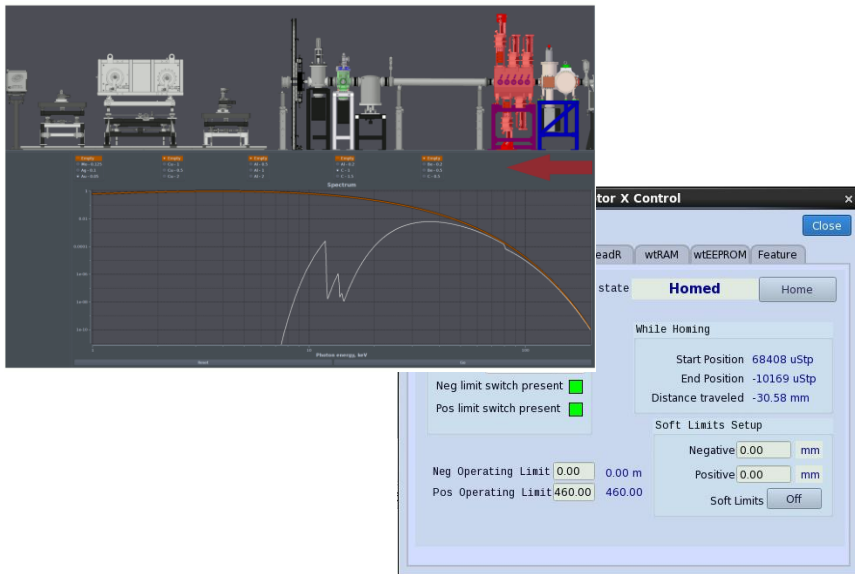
Spectrum

Photon energy, keV

tor X Control

Close

eadR | wtRAM | wtEEPROM | Feature

state | Homed | Home

While Homing

Start Position 68408 uStp

End Position -10169 uStp

Distance traveled -30.58 mm

Neg limit switch present

Pos limit switch present

Soft Limits Setup

Negative 0.00 mm

Positive 0.00 mm

Soft Limits Off

Neg Operating Limit 0.00 0.00 m

Pos Operating Limit 460.00 460.00